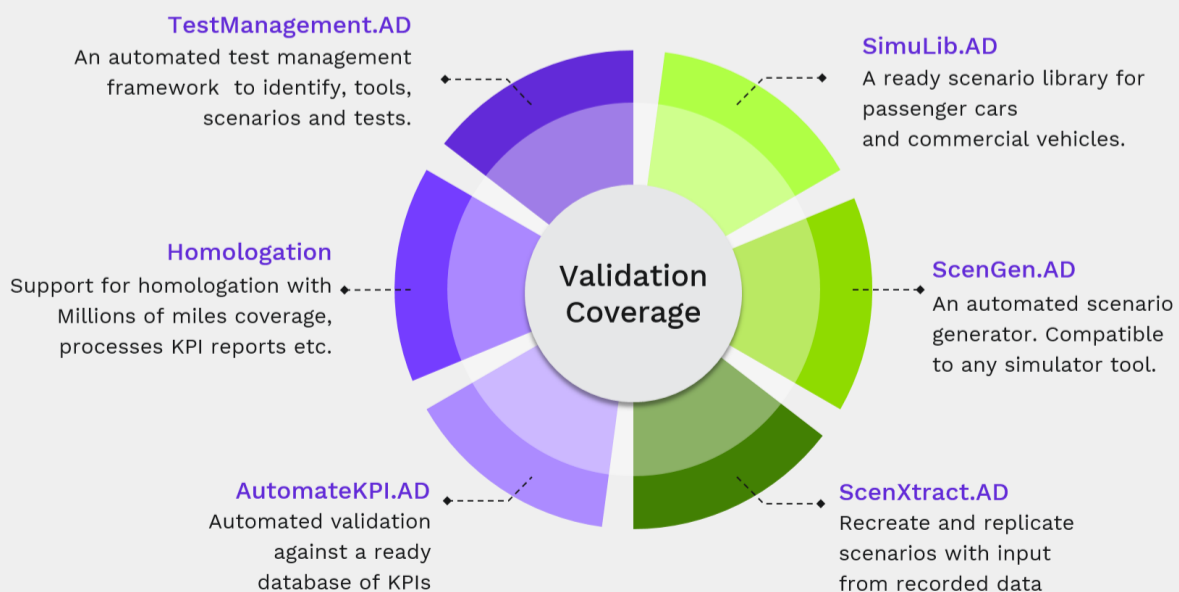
TestManagement.AD
An automated test management framework to identify, tools, scenarios and tests.

SimuLib.AD
A ready scenario library for passenger cars and commercial vehicles.

Homologation
Support for homologation with Millions of miles coverage, processes KPI reports etc.

Validation Coverage

ScenGen.AD
An automated scenario generator. Compatible to any simulator tool.

AutomateKPI.AD
Automated validation against a ready database of KPIs

ScenXtract.AD
Recreate and replicate scenarios with input from recorded data